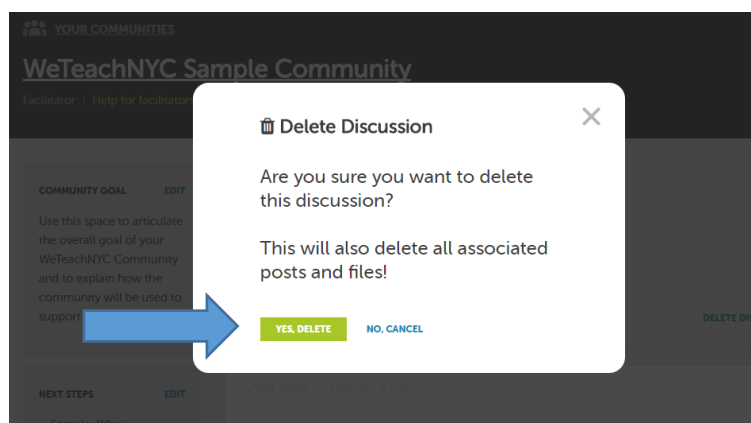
YOUR COMMUNITIES

WeTeachNYC Sample Community

Facilitator | Help for facilitato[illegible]

COMMUNITY GOAL EDIT

Use this space to articulate the overall goal of your WeTeachNYC Community and to explain how the community will be used to support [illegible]

NEXT STEPS EDIT

Delete Discussion

Are you sure you want to delete this discussion?

This will also delete all associated posts and files!

YES, DELETE

NO, CANCEL

DELETE DI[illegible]

Add reply or attach a file